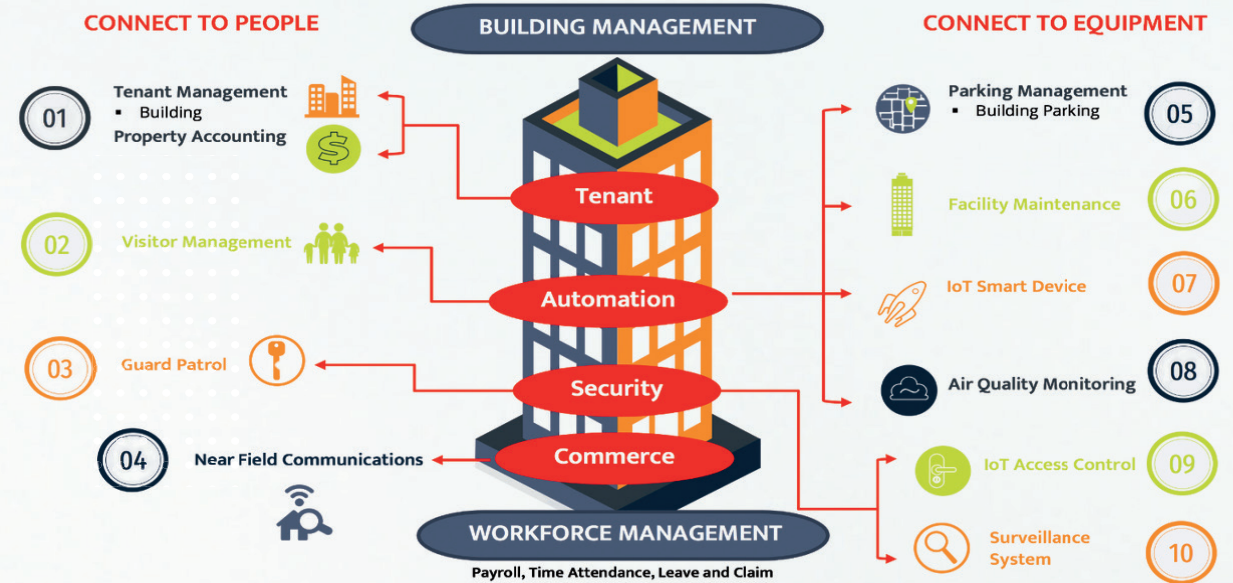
CONNECT TO PEOPLE

BUILDING MANAGEMENT

CONNECT TO EQUIPMENT

01

Tenant Management
▪ Building
Property Accounting

02

Visitor Management

03

Guard Patrol

04

Near Field Communications

Tenant

Automation

Security

Commerce

Parking Management
▪ Building Parking

05

Facility Maintenance

06

IoT Smart Device

07

Air Quality Monitoring

08

IoT Access Control

09

Surveillance System

10

WORKFORCE MANAGEMENT

Payroll, Time Attendance, Leave and Claim